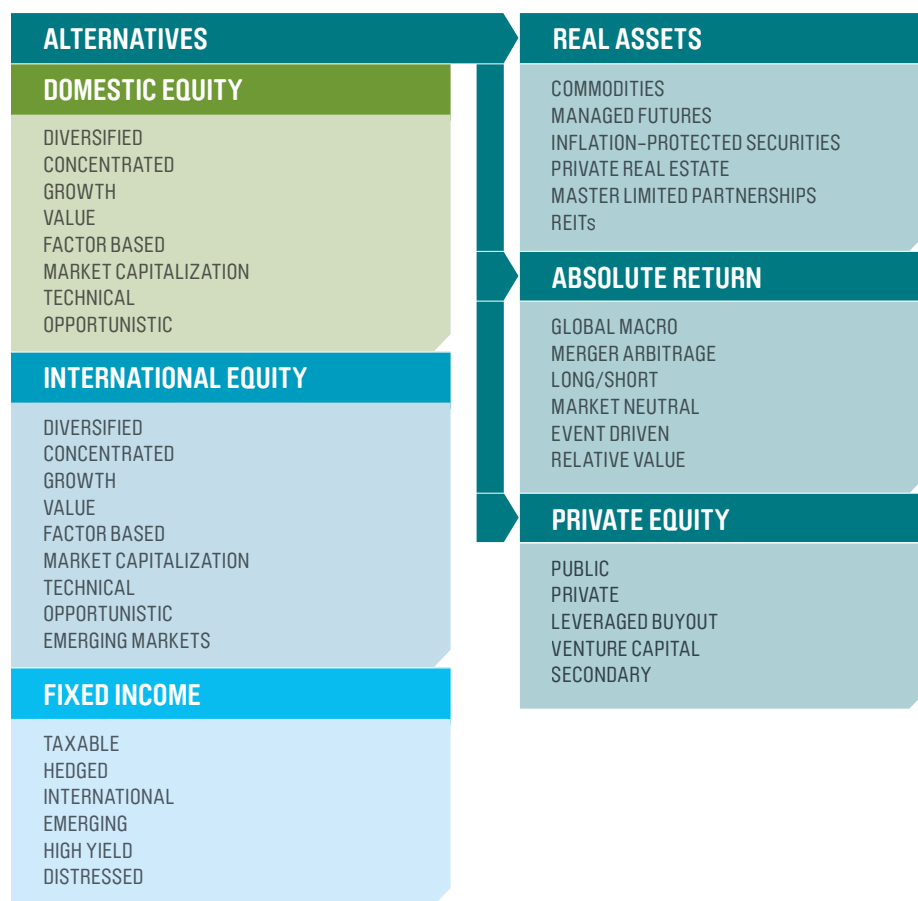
ALTERNATIVES

DOMESTIC EQUITY

DIVERSIFIED
CONCENTRATED
GROWTH
VALUE
FACTOR BASED
MARKET CAPITALIZATION
TECHNICAL
OPPORTUNISTIC

INTERNATIONAL EQUITY

DIVERSIFIED
CONCENTRATED
GROWTH
VALUE
FACTOR BASED
MARKET CAPITALIZATION
TECHNICAL
OPPORTUNISTIC
EMERGING MARKETS

FIXED INCOME

TAXABLE
HEDGED
INTERNATIONAL
EMERGING
HIGH YIELD
DISTRESSED

REAL ASSETS

COMMODITIES
MANAGED FUTURES
INFLATION-PROTECTED SECURITIES
PRIVATE REAL ESTATE
MASTER LIMITED PARTNERSHIPS
REITs

ABSOLUTE RETURN

GLOBAL MACRO
MERGER ARBITRAGE
LONG/SHORT
MARKET NEUTRAL
EVENT DRIVEN
RELATIVE VALUE

PRIVATE EQUITY

PUBLIC
PRIVATE
LEVERAGED BUYOUT
VENTURE CAPITAL
SECONDARY